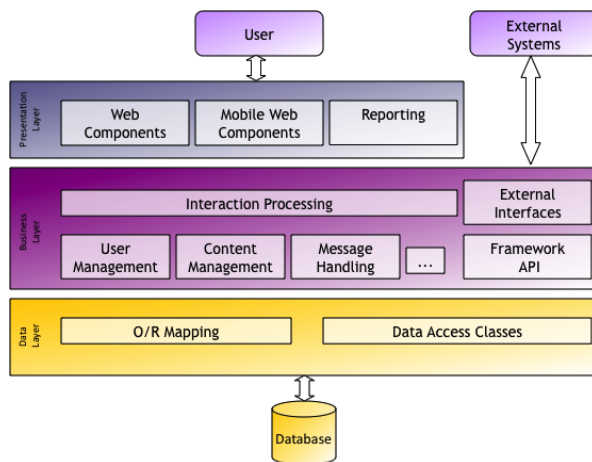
User

External Systems

Presentation Layer

Web Components

Mobile Web Components

Reporting

Business Layer

Interaction Processing

External Interfaces

User Management

Content Management

Message Handling

...

Framework API

Data Layer

O/R Mapping

Data Access Classes

Database